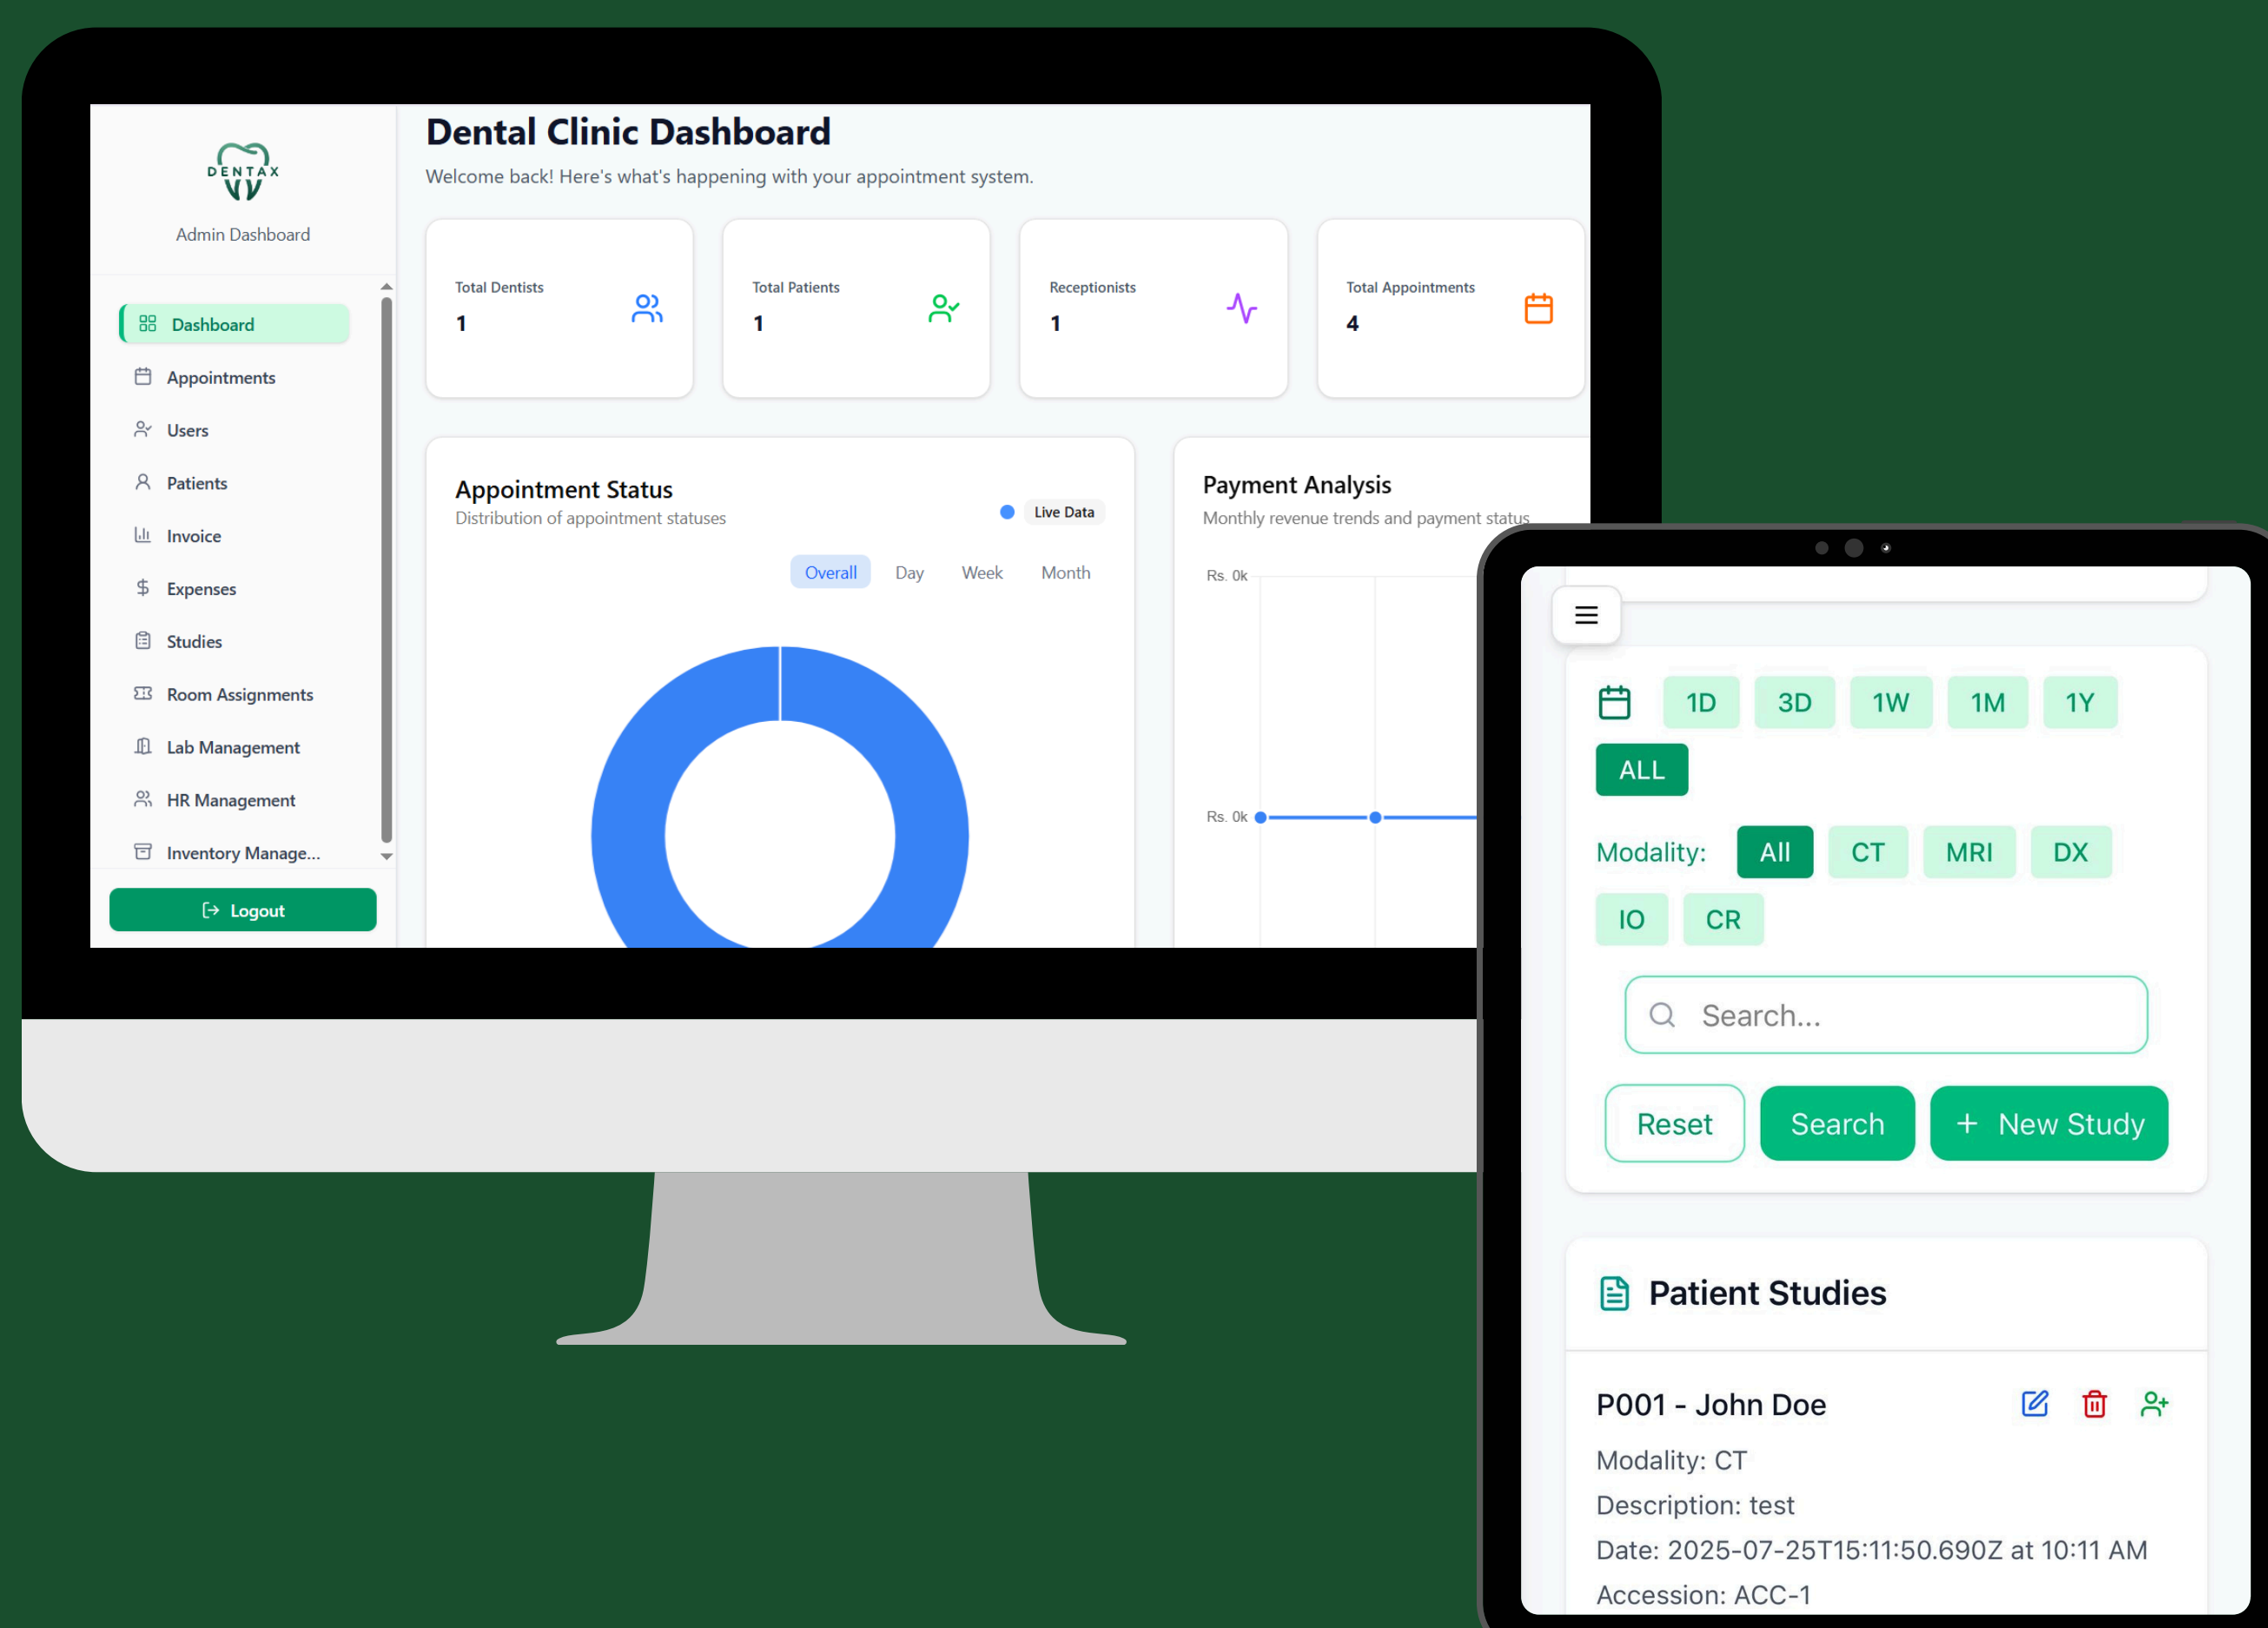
DENTAX

Admin Dashboard

Dashboard
Appointments
Users
Patients
Invoice
Expenses
Studies
Room Assignments
Lab Management
HR Management
Inventory Manage...

Logout

Dental Clinic Dashboard

Welcome back! Here's what's happening with your appointment system.

Total Dentists
1

Total Patients
1

Receptionists
1

Total Appointments
4

Appointment Status

Distribution of appointment statuses

Live Data

Overall Day Week Month

Payment Analysis

Monthly revenue trends and payment status

Rs. 0k

Rs. 0k

1D 3D 1W 1M 1Y

ALL

Modality: All CT MRI DX

IO CR

Search...

Reset Search + New Study

Patient Studies

P001 - John Doe

Modality: CT

Description: test

Date: 2025-07-25T15:11:50.690Z at 10:11 AM

Accession: ACC-1